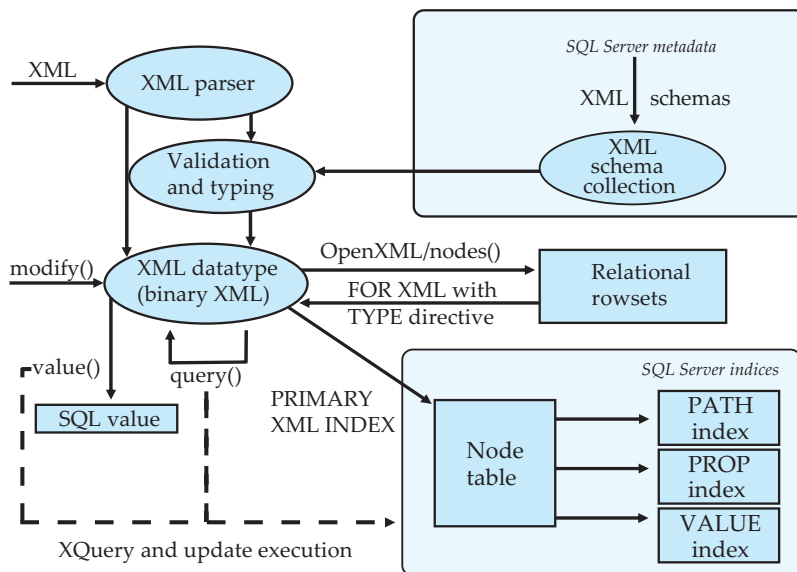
SQL Server metadata

XML schemas

XML schema collection

XML

XML parser

Validation and typing

modify()

XML datatype (binary XML)

OpenXML/nodes()

Relational rowsets

FOR XML with TYPE directive

value()

query()

SQL value

PRIMARY XML INDEX

SQL Server indices

Node table

PATH index

PROP index

VALUE index

XQuery and update execution